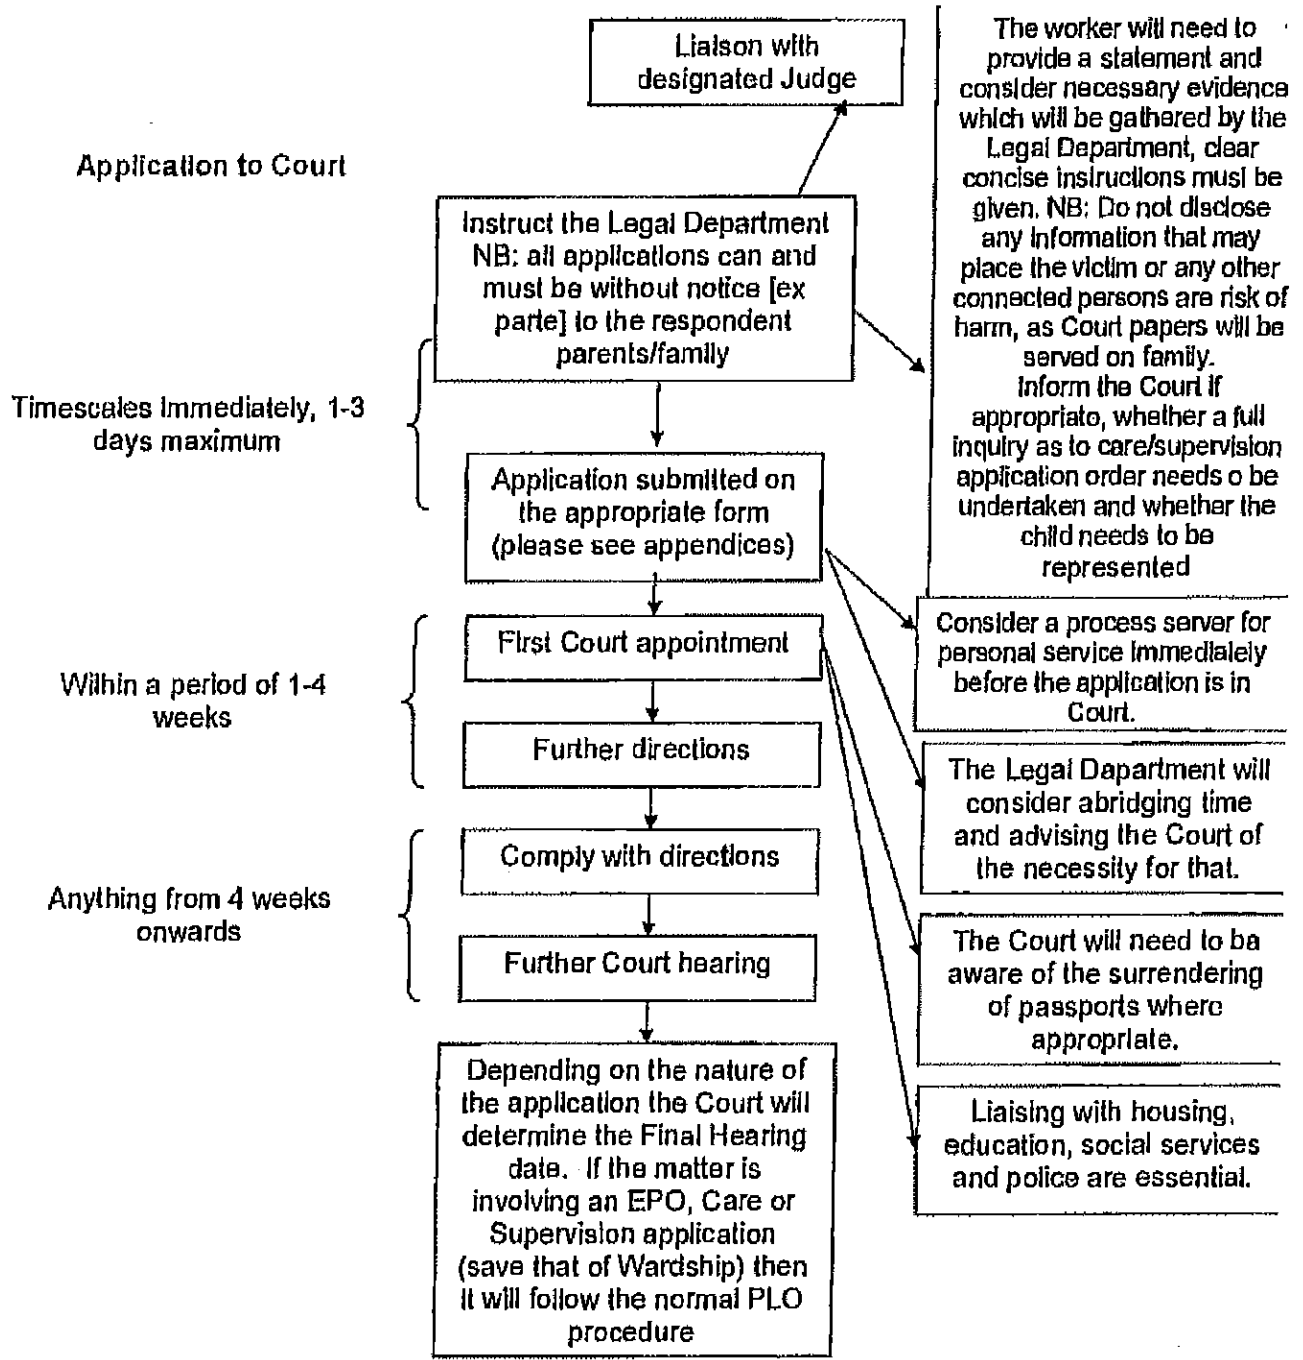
Liaison with designated Judge

Application to Court

Instruct the Legal Department NB: all applications can and must be without notice [ex parte] to the respondent parents/family

The worker will need to provide a statement and consider necessary evidence which will be gathered by the Legal Department, clear concise instructions must be given. NB: Do not disclose any information that may place the victim or any other connected persons are risk of harm, as Court papers will be served on family. Inform the Court if appropriate, whether a full inquiry as to care/supervision application order needs o be undertaken and whether the child needs to be represented

Timescales immediately, 1-3 days maximum

Application submitted on the appropriate form (please see appendices)

Consider a process server for personal service immediately before the application is in Court.

Within a period of 1-4 weeks

First Court appointment

Further directions

The Legal Dapartment will consider abridging time and advising the Court of the necessity for that.

Anything from 4 weeks onwards

Comply with directions

Further Court hearing

The Court will need to ba aware of the surrendering of passports where appropriate.

Liaising with housing, education, social services and police are essential.

Depending on the nature of the application the Court will determine the Final Hearing date. If the matter is involving an EPO, Care or Supervision application (save that of Wardship) then it will follow the normal PLO procedure